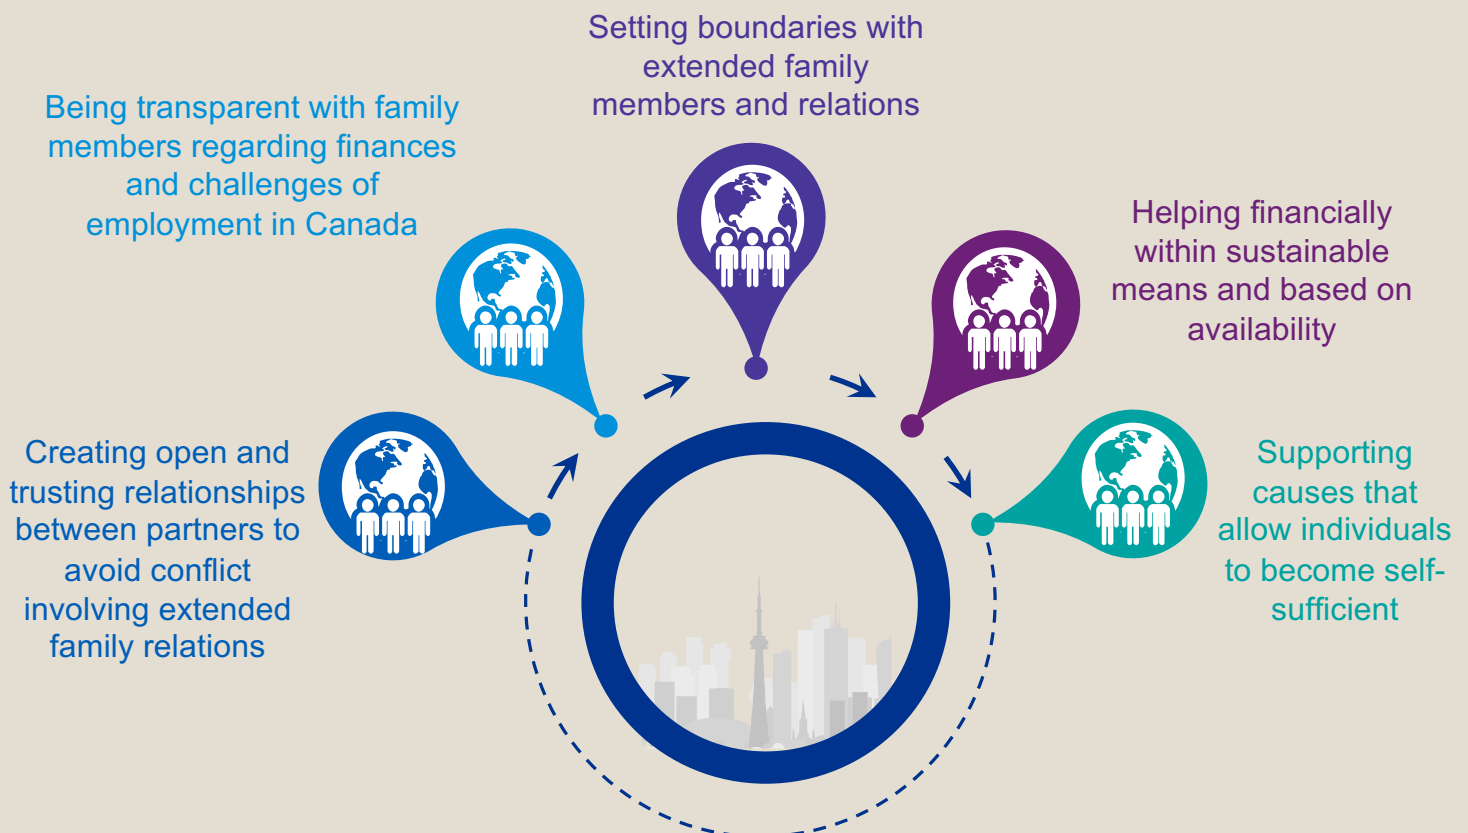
Creating open and trusting relationships between partners to avoid conflict involving extended family relations

Being transparent with family members regarding finances and challenges of employment in Canada

Setting boundaries with extended family members and relations

Helping financially within sustainable means and based on availability

Supporting causes that allow individuals to become self-sufficient